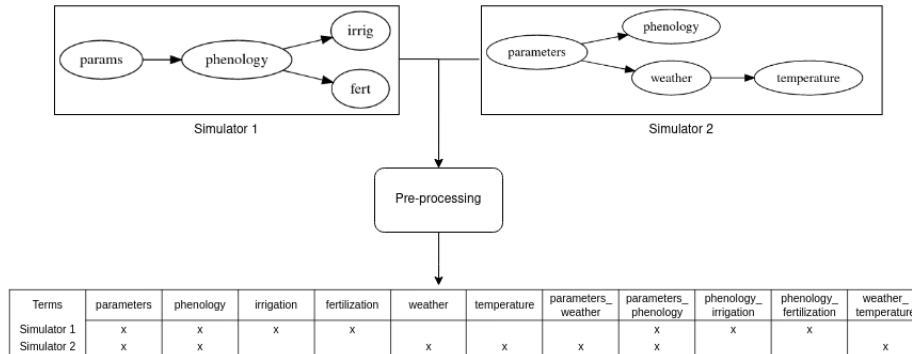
params

phenology

irrig

fert

Simulator 1

parameters

phenology

weather

temperature

Simulator 2

Pre-processing

| Terms | parameters | phenology | irrigation | fertilization | weather | temperature | parameters_ weather | parameters_ phenology | phenology_ irrigation | phenology_ fertilization | weather_ temperature |
|---|---|---|---|---|---|---|---|---|---|---|---|
| Simulator 1 | x | x | x | x | | | | x | x | x | |
| Simulator 2 | x | x | | | x | x | x | x | | | x |